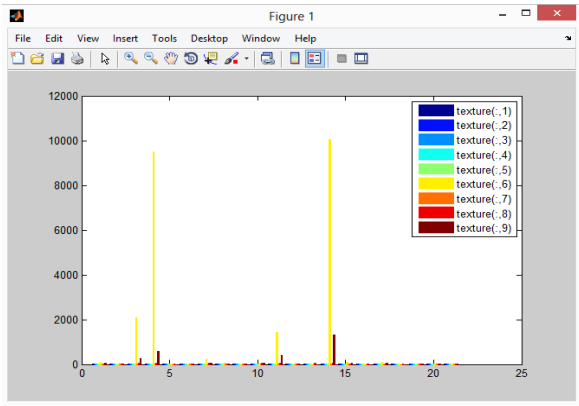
Figure 1

File Edit View Insert Tools Desktop Window Help

12000
10000
8000
6000
4000
2000
0

0 5 10 15 20 25

texture(:,1)
texture(:,2)
texture(:,3)
texture(:,4)
texture(:,5)
texture(:,6)
texture(:,7)
texture(:,8)
texture(:,9)